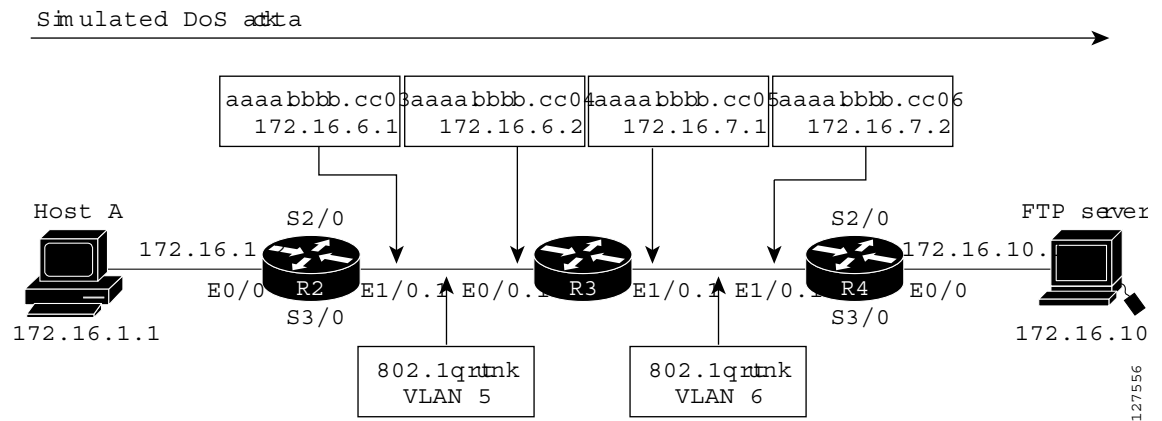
Simulated DoS adkta

aaaabbbb.cc03
172.16.6.1

aaaabbbb.cc04
172.16.6.2

aaaabbbb.cc05
172.16.7.1

aaaabbbb.cc06
172.16.7.2

Host A

172.16.1

E0/0

172.16.1.1

S2/0

R2

S3/0

E1/0.1

E0/0.1

R3

E1/0.1

E1/0.1

S2/0

R4

S3/0

E0/0

172.16.10.

FTP server

172.16.10

802.1qrtnk
VLAN 5

802.1qrtnk
VLAN 6

127556